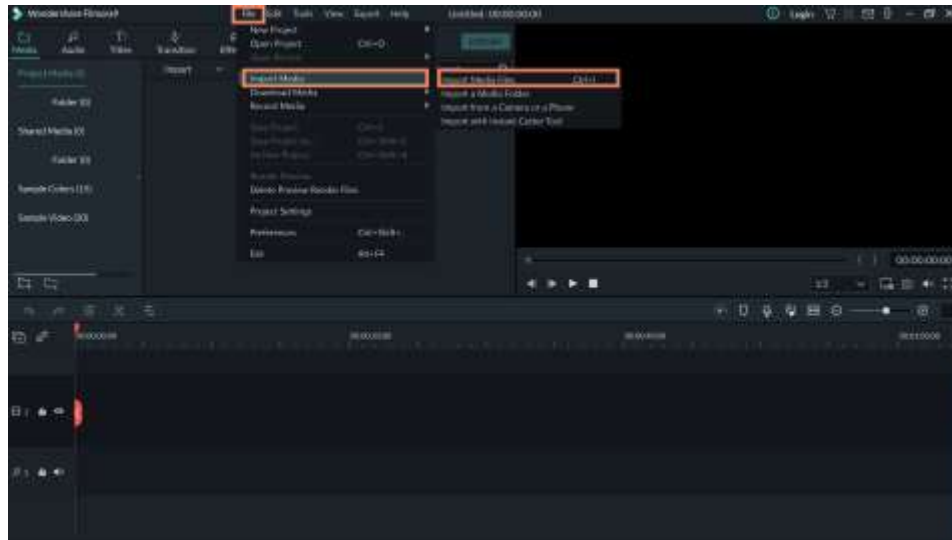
Wondershare Filmora9

File Edit Tools View Export Help

Untitled : 00:00:00:00

Login

Media Audio Titles Transition Eff

Project Media (0)

Folder (0)

Shared Media (0)

Folder (0)

Sample Colors (15)

Sample Video (20)

Import

New Project
Open Project Ctrl+O
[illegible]
Import Media
Download Media
Record Media
Save Project Ctrl+S
Save Project As Ctrl+Shift+S
Archive Project Ctrl+Shift+A
Render Preview
Delete Preview Render Files
Project Settings
Preferences Ctrl+Shift+,
Exit Alt+F4

Import Media Files Ctrl+I
Import a Media Folder
Import from a Camera or a Phone
Import with Instant Cutter Tool

00:00:00:00

00:00:00:00 00:00:05:00 00:00:10:00 00:00:15:00